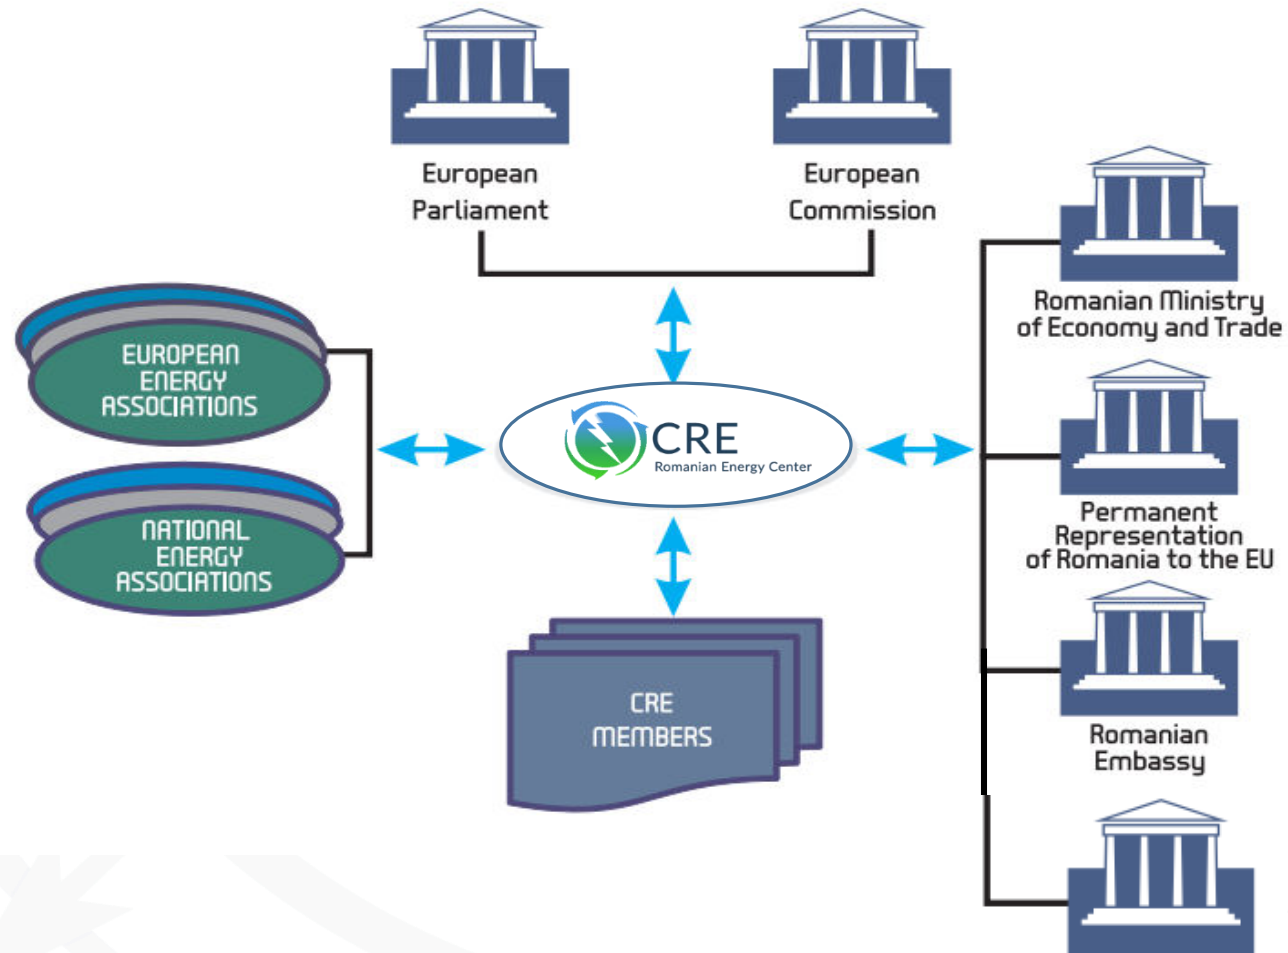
European Parliament

European Commission

EUROPEAN ENERGY ASSOCIATIONS

NATIONAL ENERGY ASSOCIATIONS

CRE
Romanian Energy Center

CRE MEMBERS

Romanian Ministry of Economy and Trade

Permanent Representation of Romania to the EU

Romanian Embassy